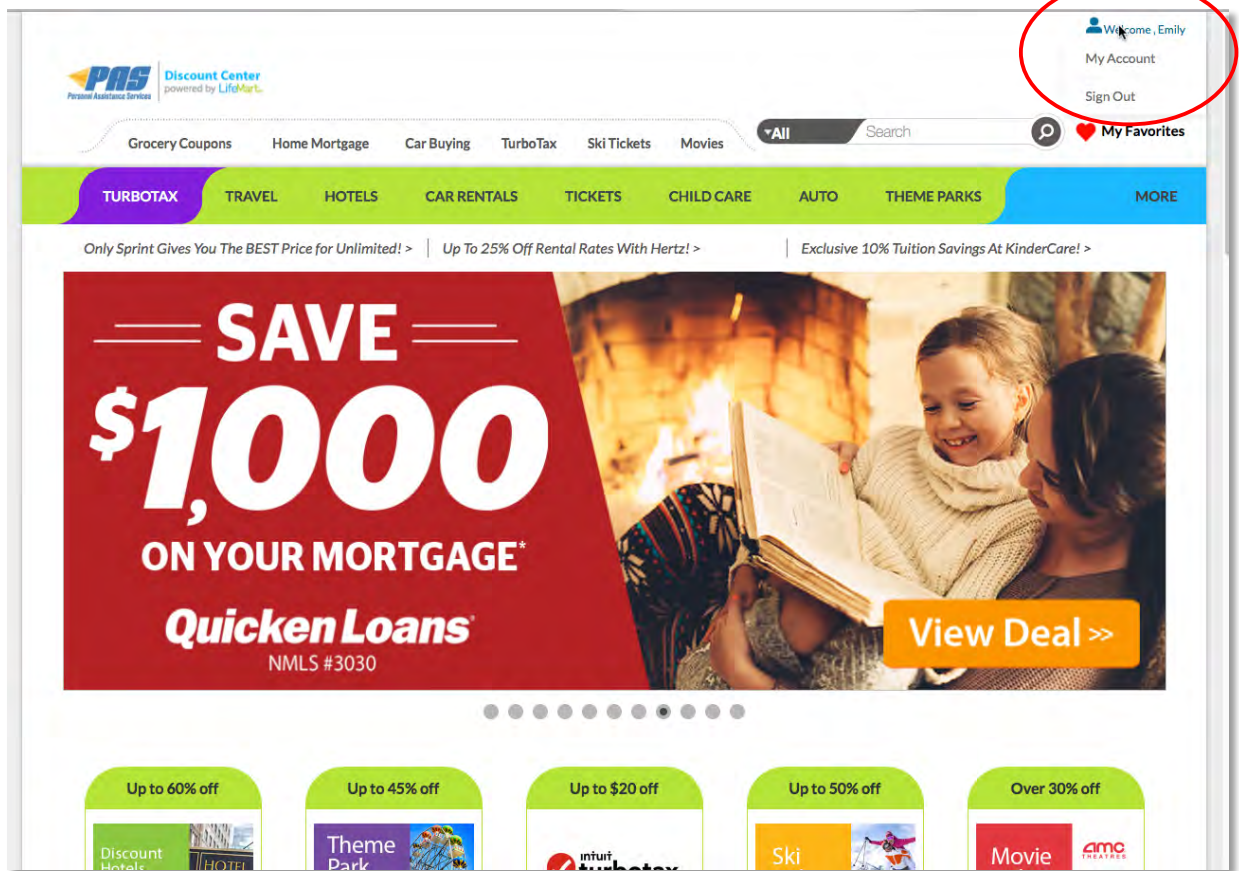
Welcome , Emily
My Account
Sign Out

PAS Personal Assistance Services
Discount Center
powered by LifeMart

Grocery Coupons
Home Mortgage
Car Buying
TurboTax
Ski Tickets
Movies

All
Search
My Favorites

TURBOTAX
TRAVEL
HOTELS
CAR RENTALS
TICKETS
CHILD CARE
AUTO
THEME PARKS
MORE

Only Sprint Gives You The BEST Price for Unlimited! >
Up To 25% Off Rental Rates With Hertz! >
Exclusive 10% Tuition Savings At KinderCare! >

SAVE
$1,000
ON YOUR MORTGAGE*
Quicken Loans
NMLS #3030
View Deal >>

Up to 60% off
Discount Hotels
HOTEL

Up to 45% off
Theme Park

Up to $20 off
intuit turbotax

Up to 50% off
Ski

Over 30% off
Movie
AMC THEATRES